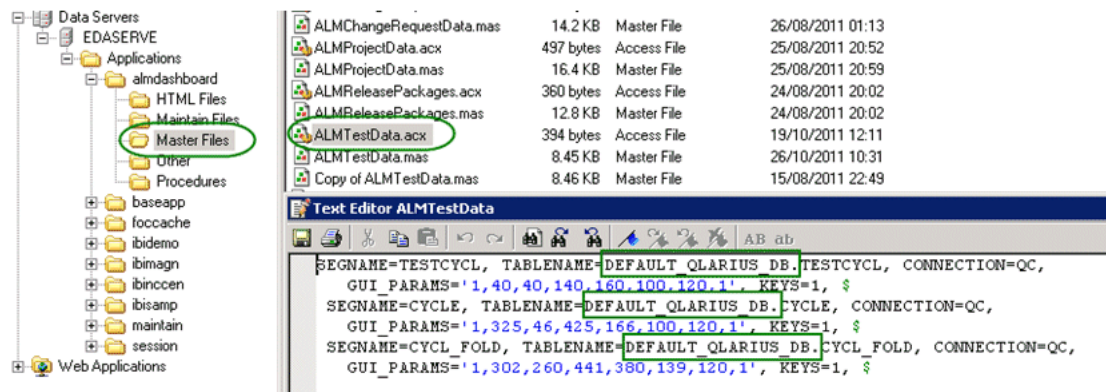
Data Servers
EDASERVE
Applications
almdashboard
HTML Files
Maintain Files
Master Files
Other
Procedures
baseapp
foccache
ibidemo
ibimagn
ibinccen
ibisamp
maintain
session
Web Applications

| | | | |
|---|---|---|---|
| ALMChangeRequestData.mas | 14.2 KB | Master File | 26/08/2011 01:13 |
| ALMProjectData.acx | 497 bytes | Access File | 25/08/2011 20:52 |
| ALMProjectData.mas | 16.4 KB | Master File | 25/08/2011 20:59 |
| ALMReleasePackages.acx | 360 bytes | Access File | 24/08/2011 20:02 |
| ALMReleasePackages.mas | 12.8 KB | Master File | 24/08/2011 20:02 |
| ALMTestData.acx | 394 bytes | Access File | 19/10/2011 12:11 |
| ALMTestData.mas | 8.45 KB | Master File | 26/10/2011 10:31 |
| Copy of ALMTestData.mas | 8.46 KB | Master File | 15/08/2011 22:49 |

Text Editor ALMTestData

AB ab

SEGNAME=TESTCYCL, TABLENAME=DEFAULT_QLARIUS_DB.TESTCYCL, CONNECTION=QC,
GUI_PARAMS='1,40,40,140,160,100,120,1', KEYS=1, $
SEGNAME=CYCLE, TABLENAME=DEFAULT_QLARIUS_DB.CYCLE, CONNECTION=QC,
GUI_PARAMS='1,325,46,425,166,100,120,1', KEYS=1, $
SEGNAME=CYCL_FOLD, TABLENAME=DEFAULT_QLARIUS_DB.CYCL_FOLD, CONNECTION=QC,
GUI_PARAMS='1,302,260,441,380,139,120,1', KEYS=1, $